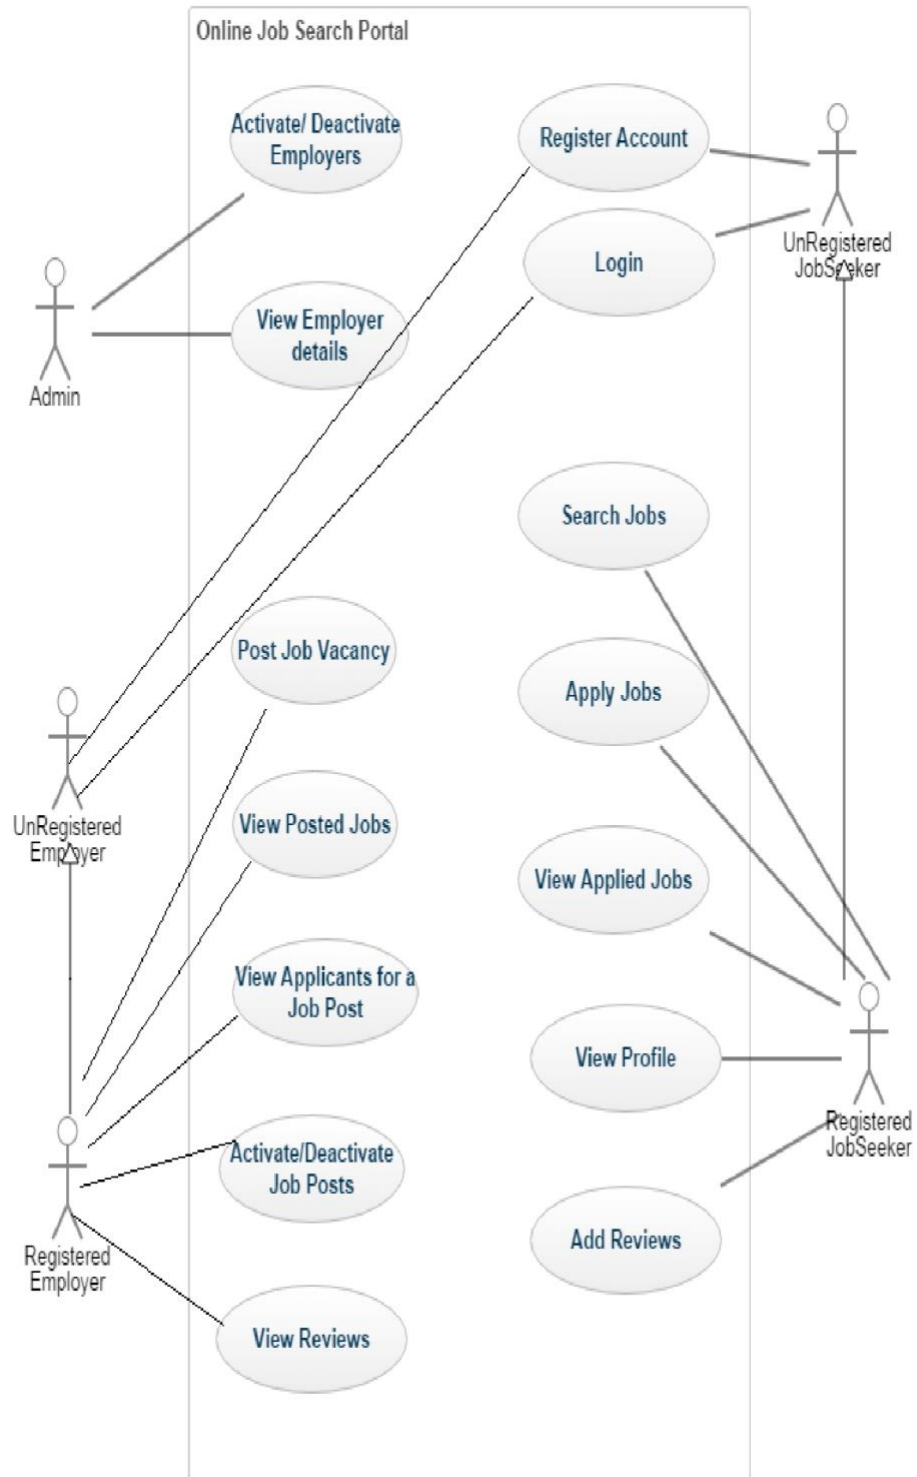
Online Job Search Portal

Activate/ Deactivate Employers

Register Account

UnRegistered JobSeeker

Login

Admin

View Employer details

Search Jobs

Post Job Vacancy

Apply Jobs

UnRegistered Employer

View Posted Jobs

View Applied Jobs

View Applicants for a Job Post

View Profile

Registered JobSeeker

Activate/Deactivate Job Posts

Registered Employer

Add Reviews

View Reviews